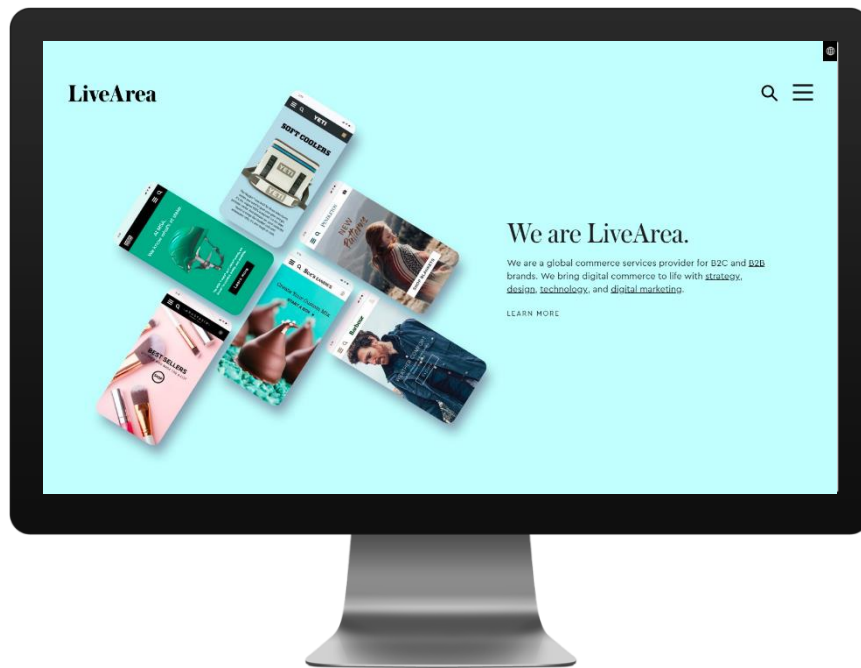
LiveArea

We are LiveArea.

We are a global commerce services provider for B2C and B2B brands. We bring digital commerce to life with strategy, design, technology, and digital marketing.

LEARN MORE

YETI
SOFT COOLERS

NEW

BEST SELLERS